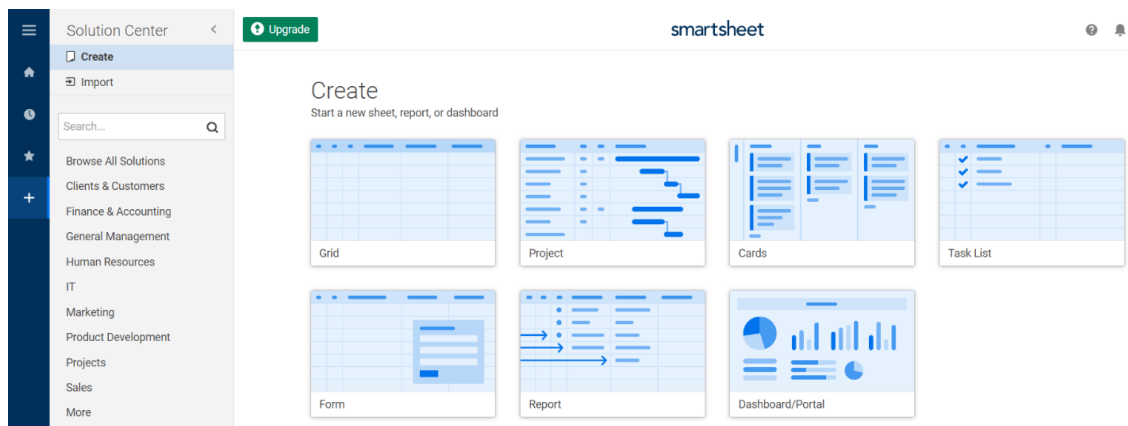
Solution Center

Create

Import

Search...

Browse All Solutions

Clients & Customers

Finance & Accounting

General Management

Human Resources

IT

Marketing

Product Development

Projects

Sales

More

Upgrade

smartsheet

Create

Start a new sheet, report, or dashboard

Grid

Project

Cards

Task List

Form

Report

Dashboard/Portal